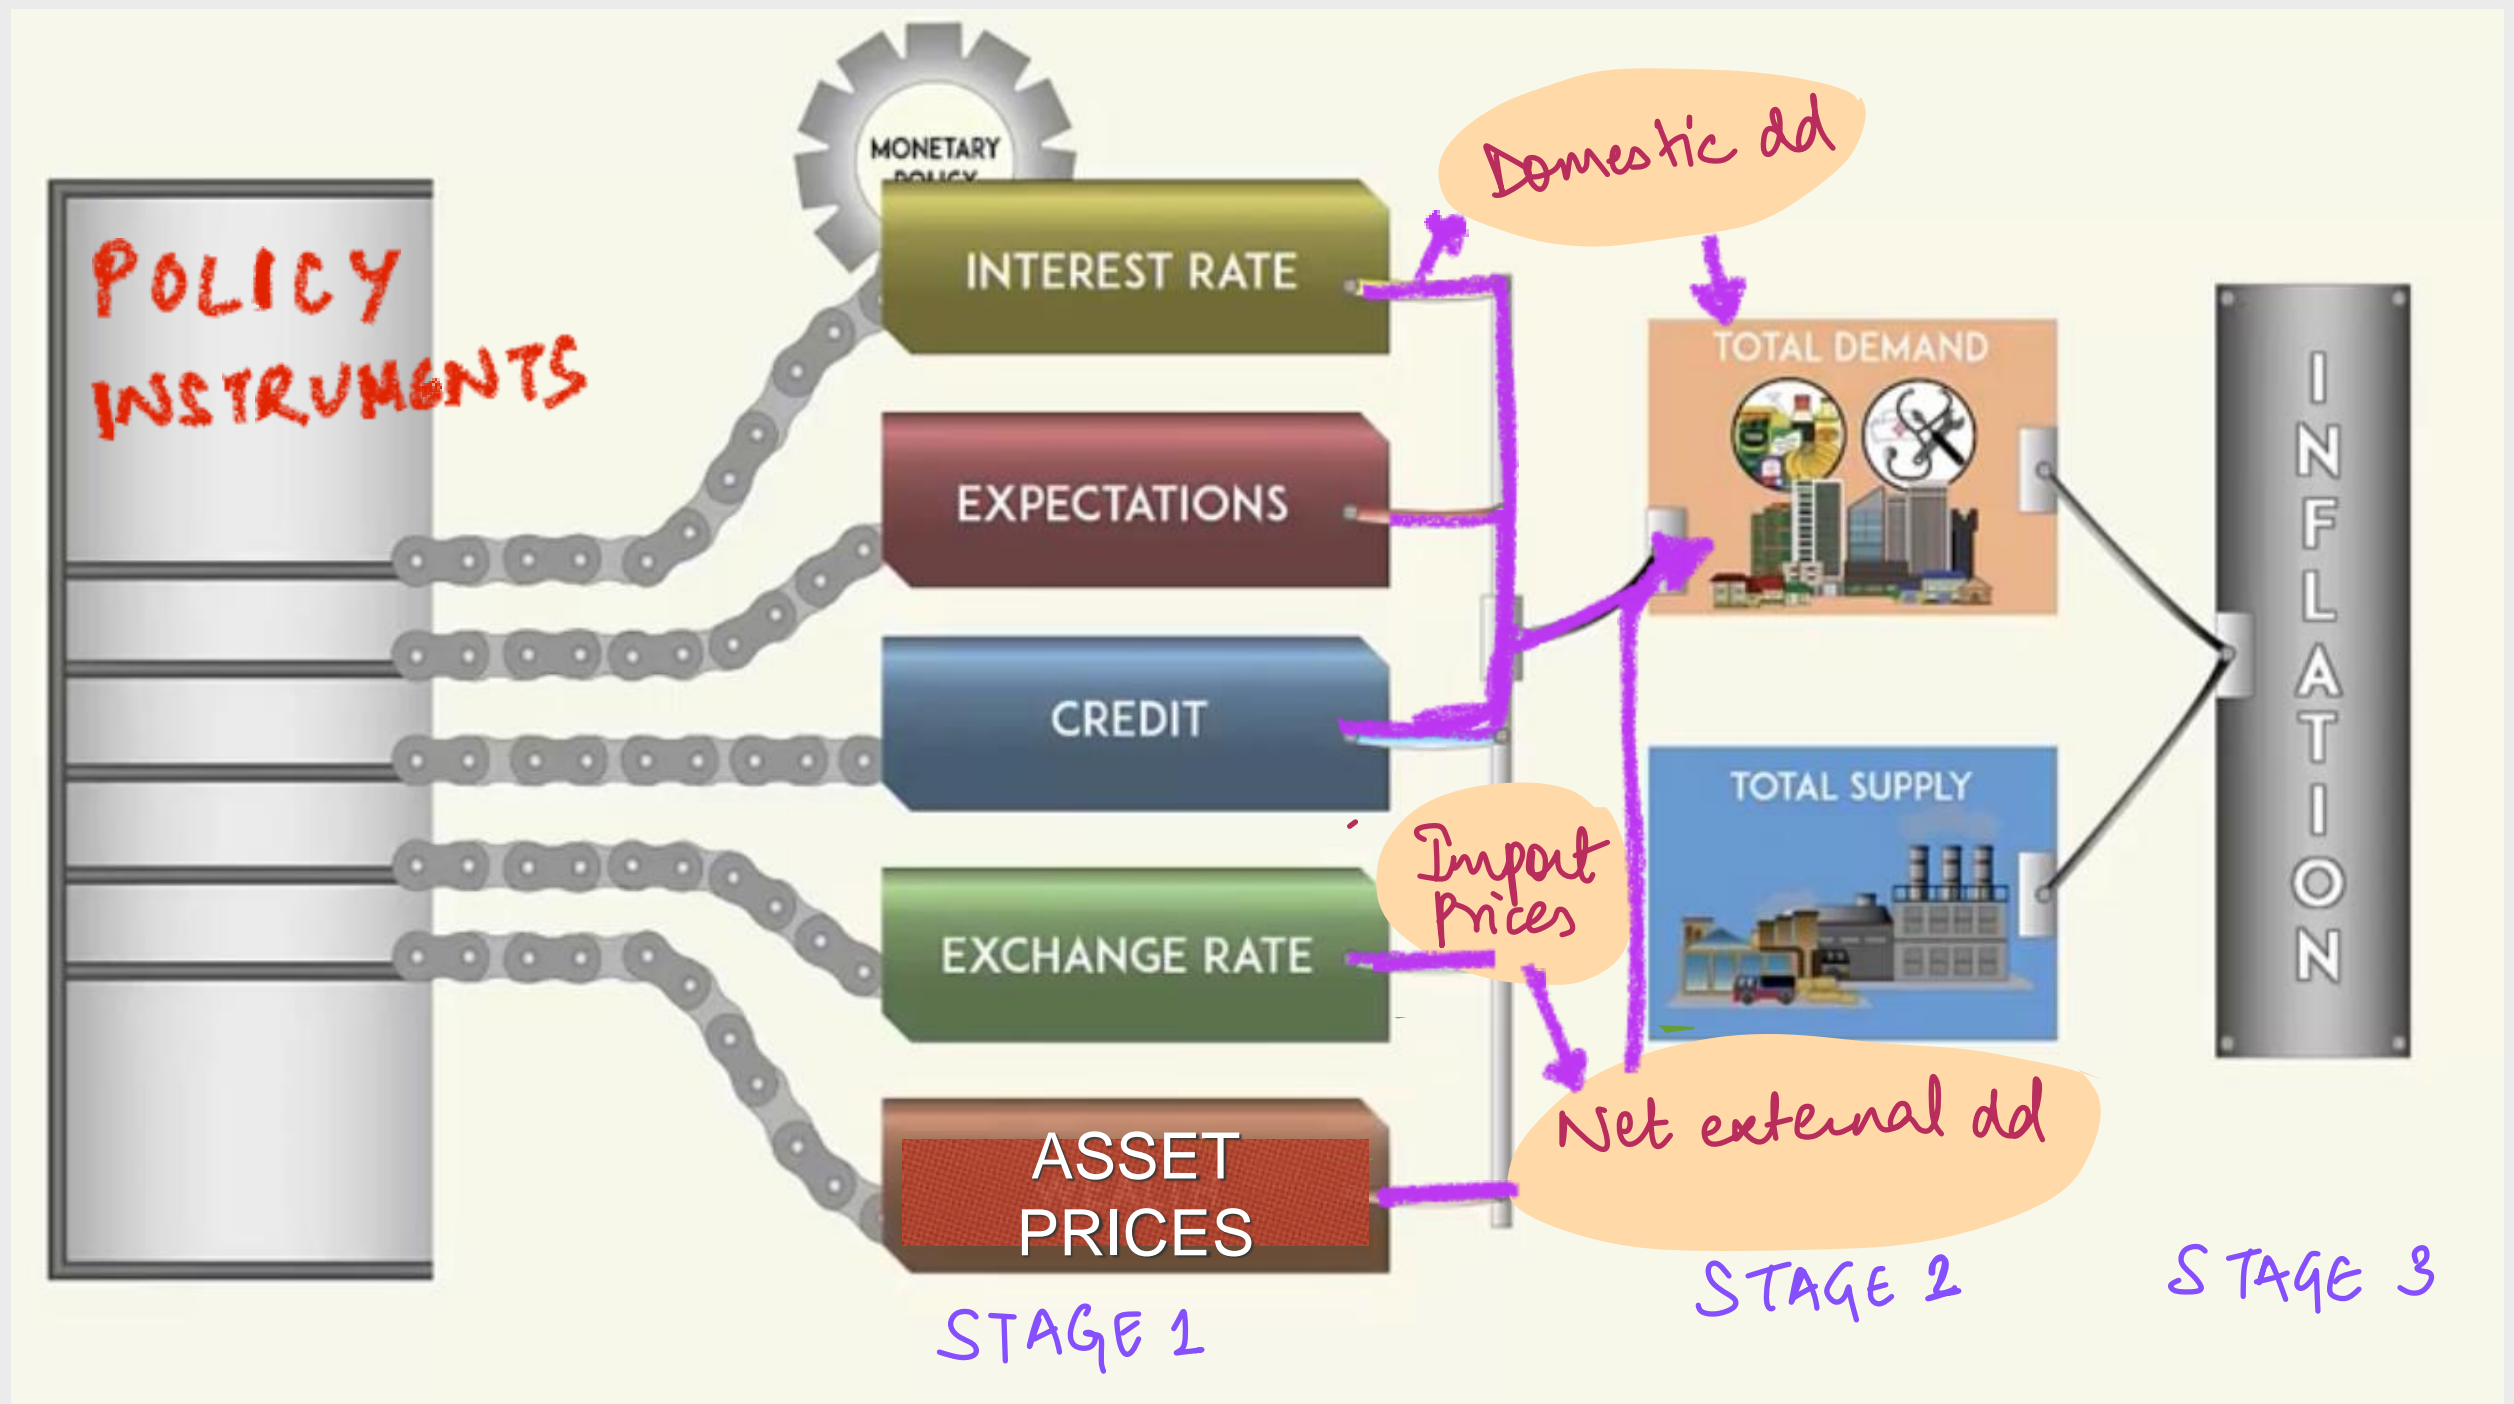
POLICY INSTRUMENTS

MONETARY POLICY

INTEREST RATE

EXPECTATIONS

CREDIT

EXCHANGE RATE

ASSET PRICES

STAGE 1

Domestic dd

Import Prices

TOTAL DEMAND

TOTAL SUPPLY

Net external dd

STAGE 2

INFLATION

STAGE 3